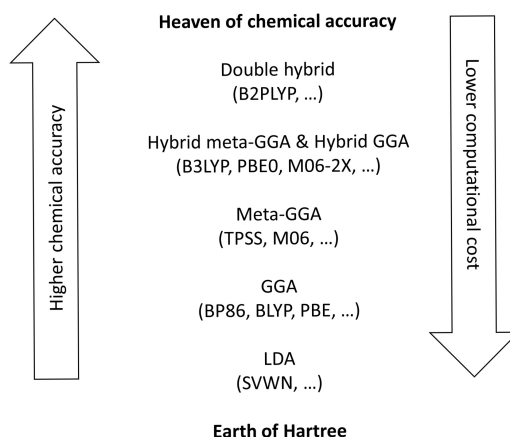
Higher chemical accuracy

Heaven of chemical accuracy

Double hybrid
(B2PLYP, …)

Hybrid meta-GGA & Hybrid GGA
(B3LYP, PBE0, M06-2X, …)

Meta-GGA
(TPSS, M06, …)

GGA
(BP86, BLYP, PBE, …)

LDA
(SVWN, …)

Earth of Hartree

Lower computational cost